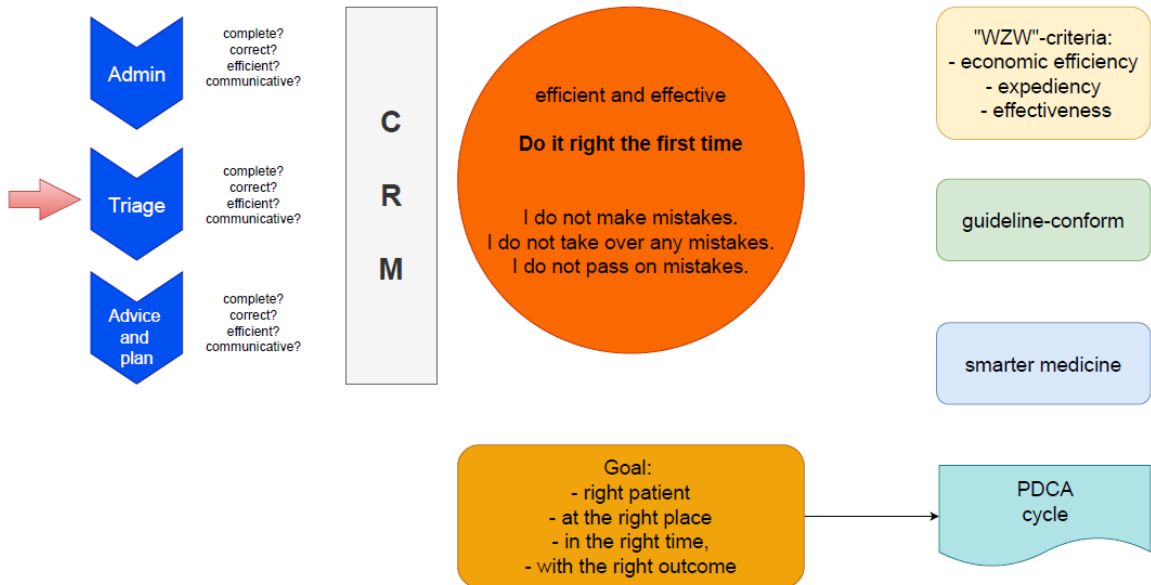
Admin

complete?
correct?
efficient?
communicative?

Triage

complete?
correct?
efficient?
communicative?

Advice and plan

complete?
correct?
efficient?
communicative?

C
R
M

efficient and effective

**Do it right the first time**

I do not make mistakes.
I do not take over any mistakes.
I do not pass on mistakes.

"WZW"-criteria:
- economic efficiency
- expediency
- effectiveness

guideline-conform

smarter medicine

Goal:
- right patient
- at the right place
- in the right time,
- with the right outcome

PDCA cycle